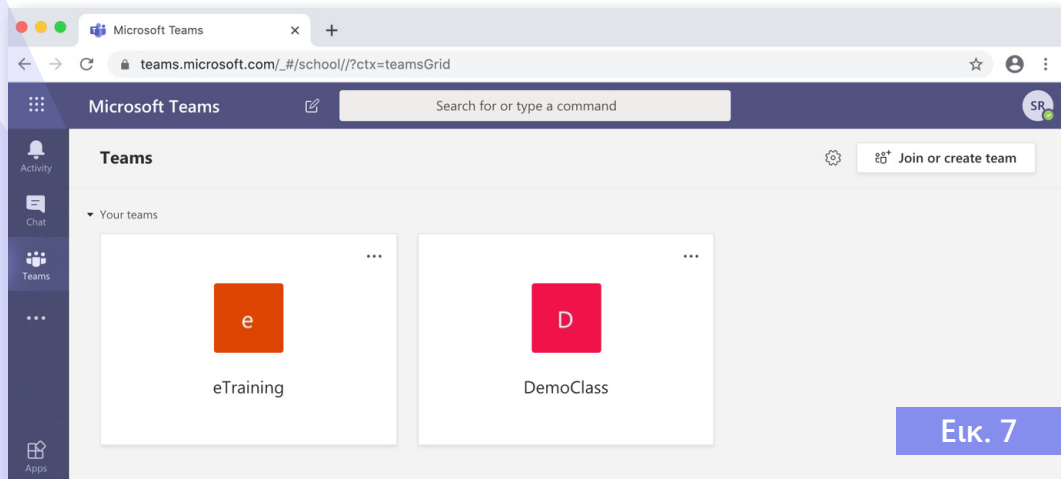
Microsoft Teams
teams.microsoft.com/_#/school//?ctx=teamsGrid
Microsoft Teams
Search for or type a command
SR
Activity
Chat
Teams
...
Apps
Teams
Join or create team
Your teams
...
e
eTraining
...
D
DemoClass
Εικ. 7